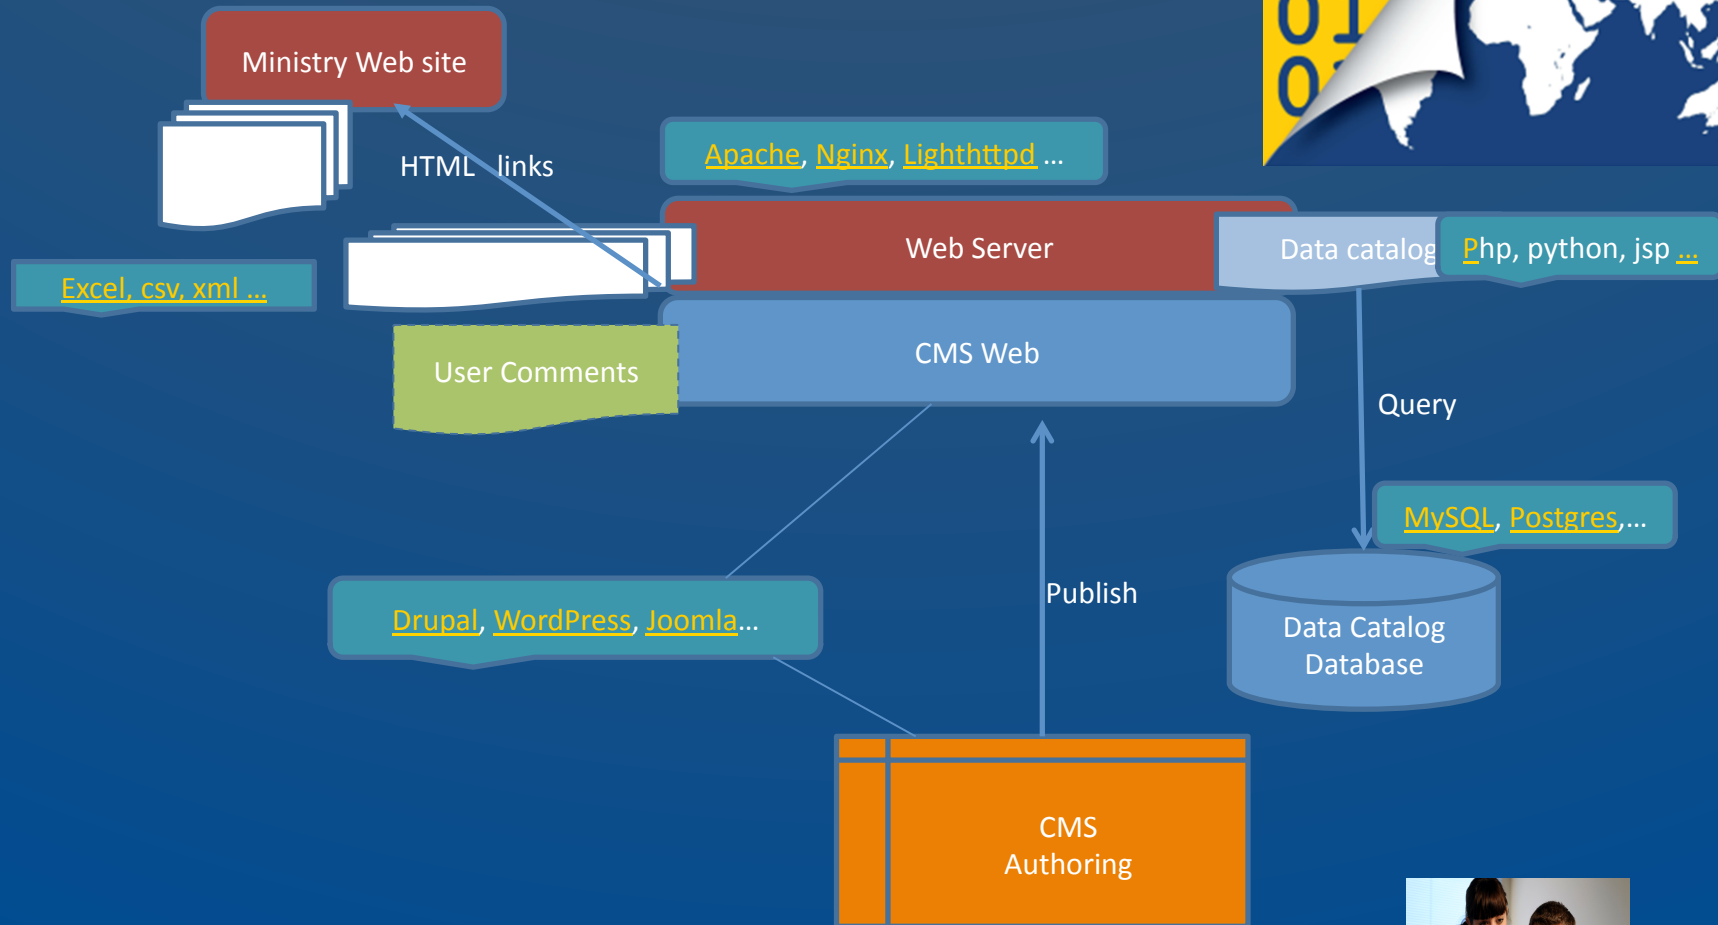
Ministry Web site

HTML links

Apache, Nginx, Lighthttpd ...

Web Server

Data catalog

Php, python, jsp ...

Excel, csv, xml ...

CMS Web

User Comments

Query

MySQL, Postgres,...

Data Catalog Database

Drupal, WordPress, Joomla...

Publish

CMS Authoring